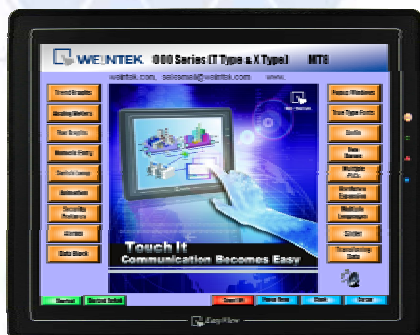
WEINTEK 000 Series (T Type & X Type) MT8

weintek.com, salesmail@weintek.com www.

Trend Graphs
Analog Meters
Bar Graphs
Numeric Entry
Switch/Lamp
Animation
Security Features
Alarms
Data Block

Popup Windows
True Type Fonts
Audio
New Games
Multiple PLCs
Hardware Expansion
Multiple Languages
Slider
Transferring Data

Touch It
Communication Becomes Easy

Reset
Backlight

EasyView